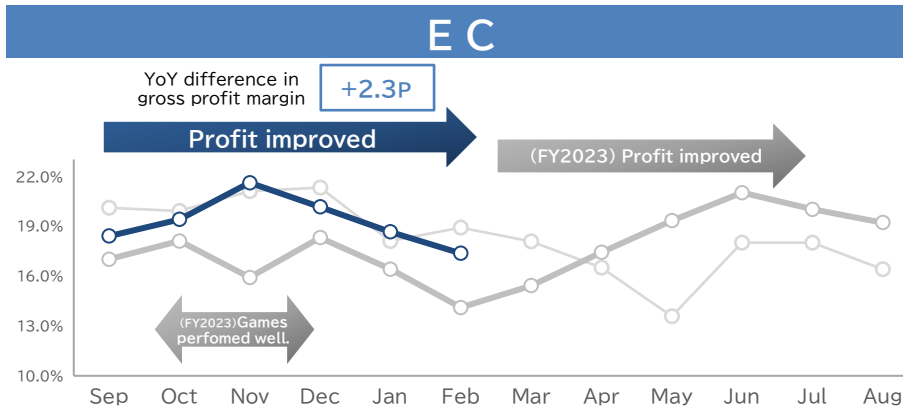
E C

YoY difference in gross profit margin

+2.3P

Profit improved

(FY2023) Profit improved

22.0%
19.0%
16.0%
13.0%
10.0%

(FY2023)Games perfomed well.

Sep Oct Nov Dec Jan Feb Mar Apr May Jun Jul Aug